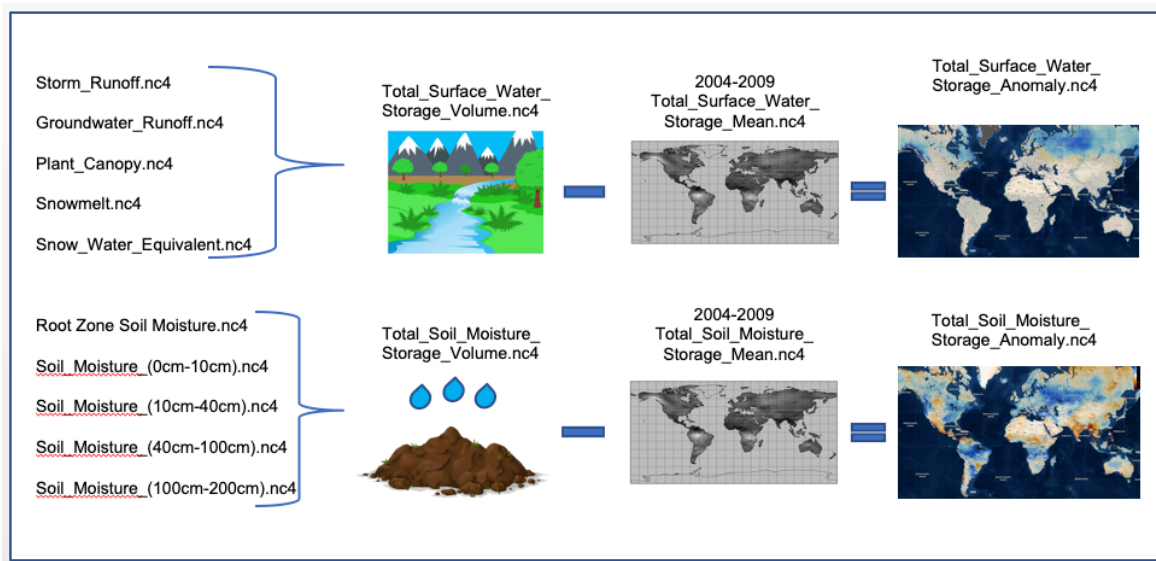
Storm_Runoff.nc4

Groundwater_Runoff.nc4

Plant_Canopy.nc4

Snowmelt.nc4

Snow_Water_Equivalent.nc4

Total_Surface_Water_ Storage_Volume.nc4

2004-2009 Total_Surface_Water_ Storage_Mean.nc4

Total_Surface_Water_ Storage_Anomaly.nc4

Root Zone Soil Moisture.nc4

Soil_Moisture_(0cm-10cm).nc4

Soil_Moisture_(10cm-40cm).nc4

Soil_Moisture_(40cm-100cm).nc4

Soil_Moisture_(100cm-200cm).nc4

Total_Soil_Moisture_ Storage_Volume.nc4

2004-2009 Total_Soil_Moisture_ Storage_Mean.nc4

Total_Soil_Moisture_ Storage_Anomaly.nc4